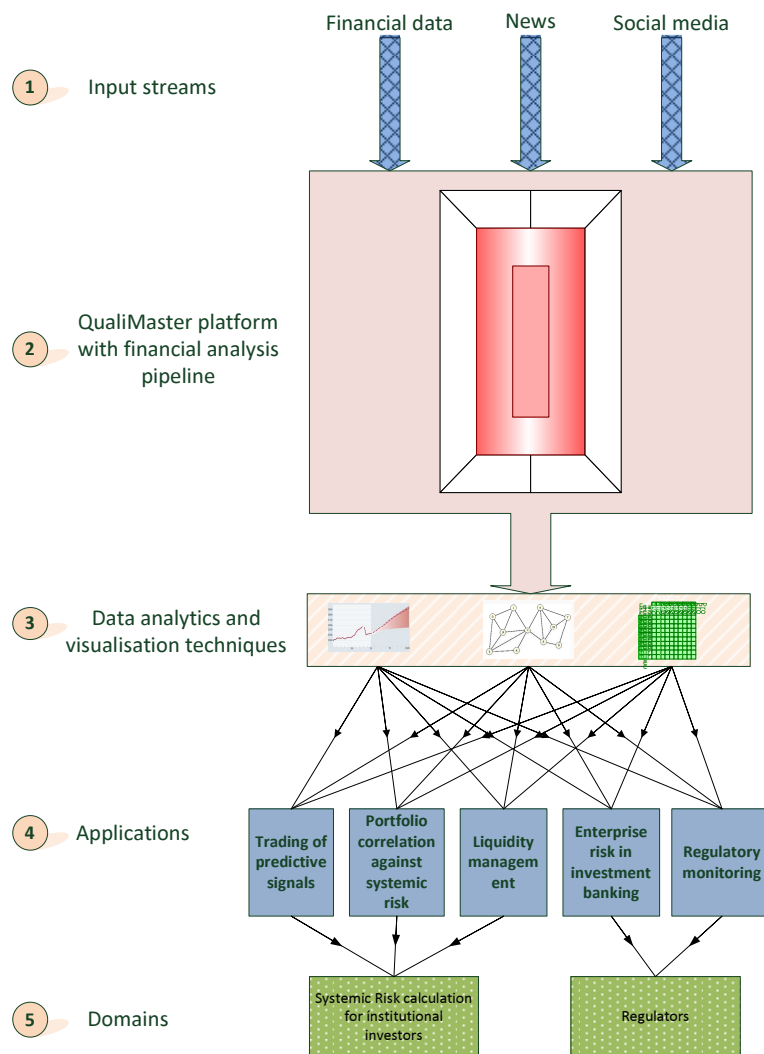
Financial data
News
Social media

1 Input streams

2 QualiMaster platform with financial analysis pipeline

3 Data analytics and visualisation techniques

4 Applications

Trading of predictive signals

Portfolio correlation against systemic risk

Liquidity management

Enterprise risk in investment banking

Regulatory monitoring

5 Domains

Systemic Risk calculation for institutional investors

Regulators